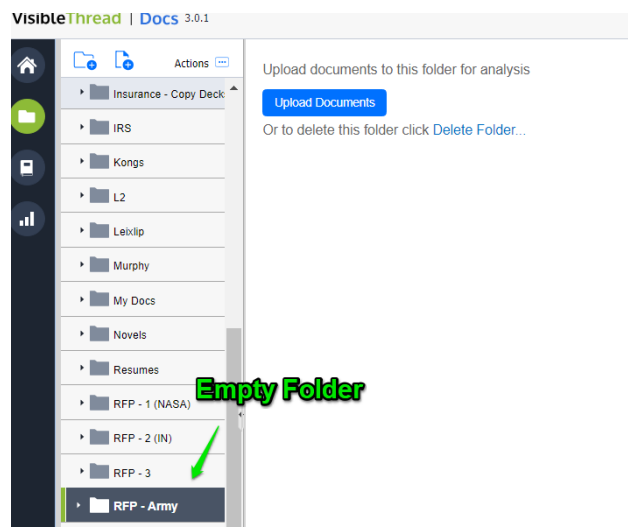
VisibleThread | Docs 3.0.1

Actions

Insurance - Copy Deck

IRS

Kongs

L2

Leixlip

Murphy

My Docs

Novels

Resumes

RFP - 1 (NASA)

RFP - 2 (IN)

RFP - 3

RFP - Army

Empty Folder

Upload documents to this folder for analysis

Upload Documents

Or to delete this folder click Delete Folder...